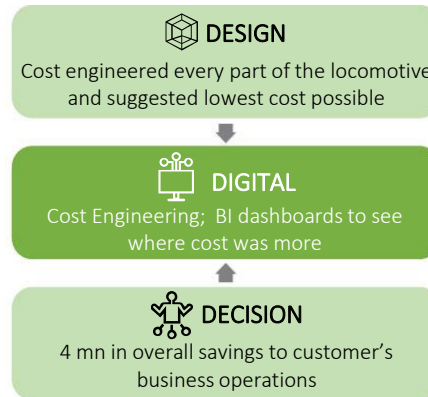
DESIGN
Cost engineered every part of the locomotive and suggested lowest cost possible

DIGITAL
Cost Engineering; BI dashboards to see where cost was more

DECISION
4 mn in overall savings to customer's business operations